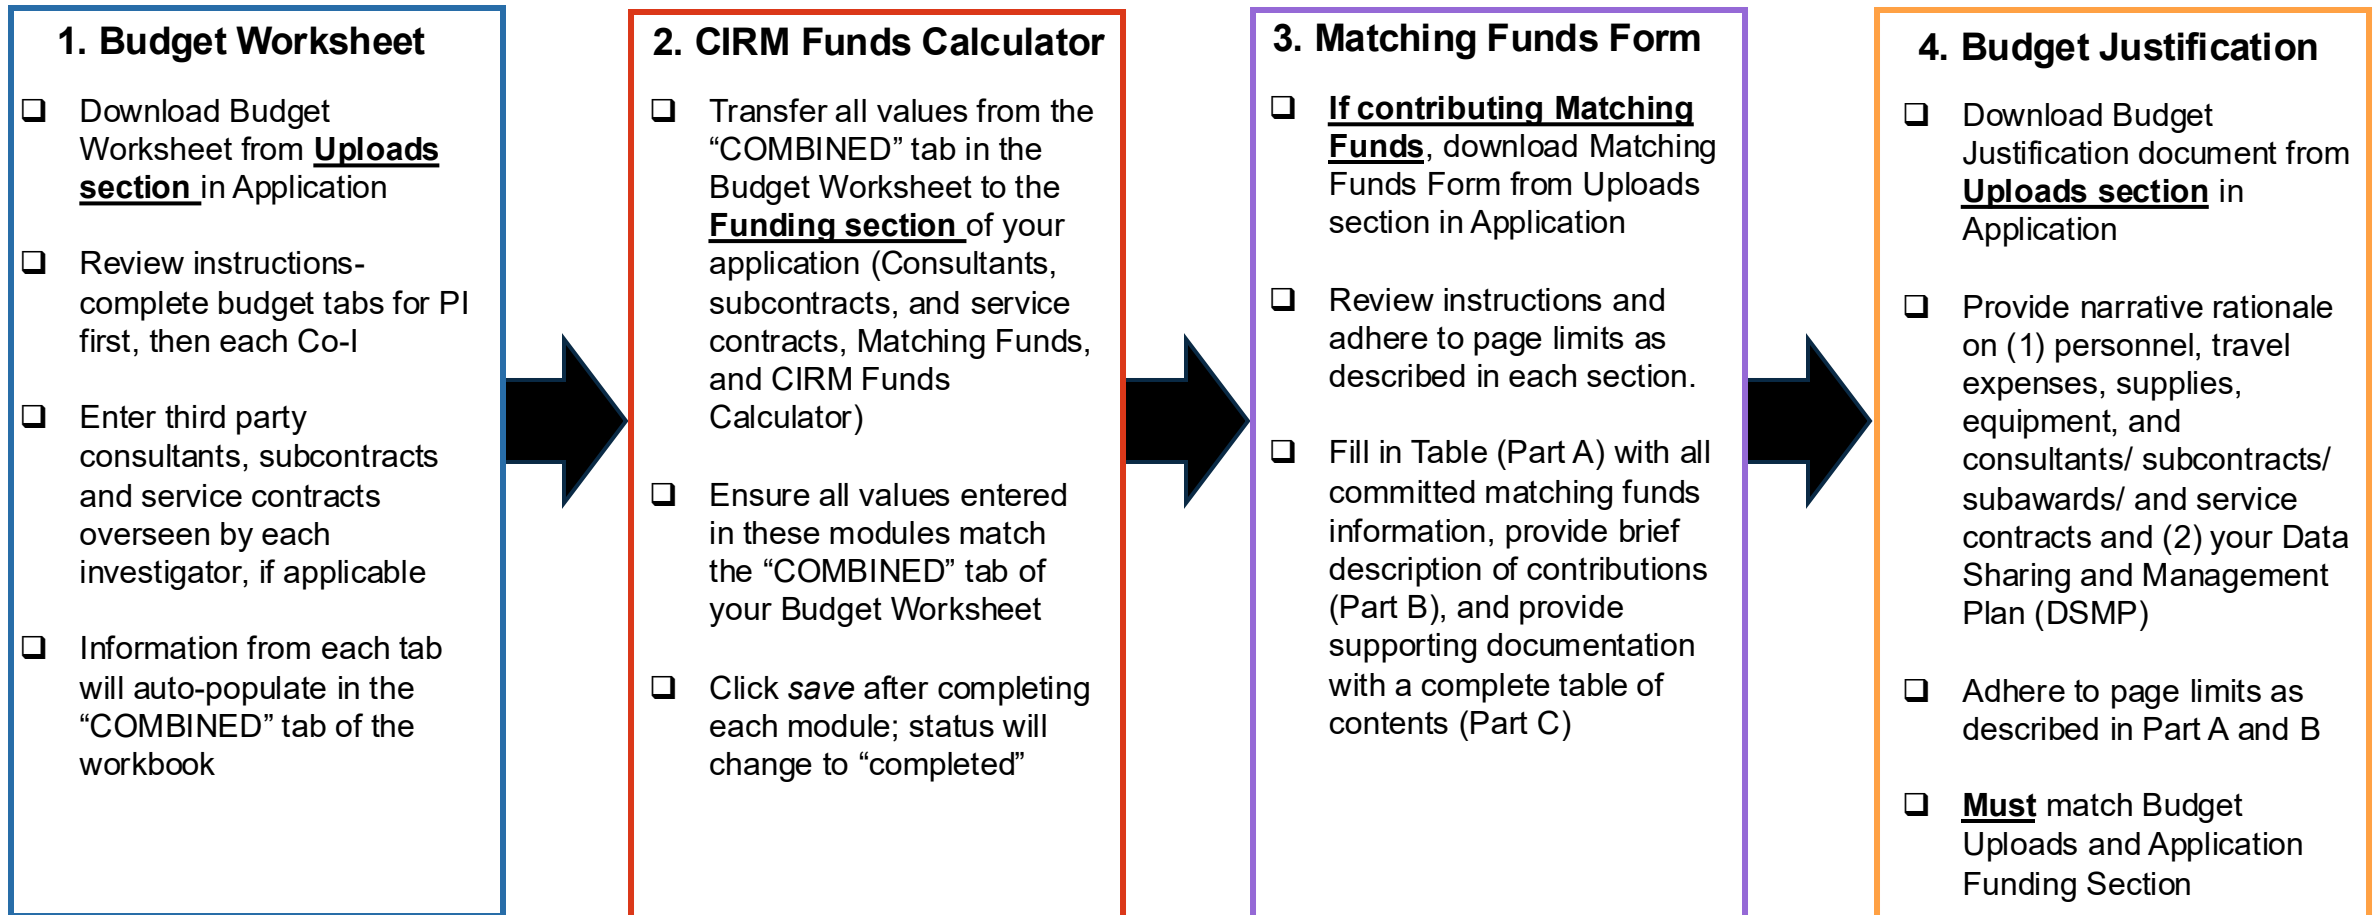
1. Budget Worksheet

❑ Download Budget Worksheet from **Uploads section** in Application

❑ Review instructions- complete budget tabs for PI first, then each Co-I

❑ Enter third party consultants, subcontracts and service contracts overseen by each investigator, if applicable

❑ Information from each tab will auto-populate in the “COMBINED” tab of the workbook

2. CIRM Funds Calculator

❑ Transfer all values from the “COMBINED” tab in the Budget Worksheet to the **Funding section** of your application (Consultants, subcontracts, and service contracts, Matching Funds, and CIRM Funds Calculator)

❑ Ensure all values entered in these modules match the “COMBINED” tab of your Budget Worksheet

❑ Click *save* after completing each module; status will change to “completed”

3. Matching Funds Form

❑ **If contributing Matching Funds**, download Matching Funds Form from Uploads section in Application

❑ Review instructions and adhere to page limits as described in each section.

❑ Fill in Table (Part A) with all committed matching funds information, provide brief description of contributions (Part B), and provide supporting documentation with a complete table of contents (Part C)

4. Budget Justification

❑ Download Budget Justification document from **Uploads section** in Application

❑ Provide narrative rationale on (1) personnel, travel expenses, supplies, equipment, and consultants/ subcontracts/ subawards/ and service contracts and (2) your Data Sharing and Management Plan (DSMP)

❑ Adhere to page limits as described in Part A and B

❑ **Must** match Budget Uploads and Application Funding Section